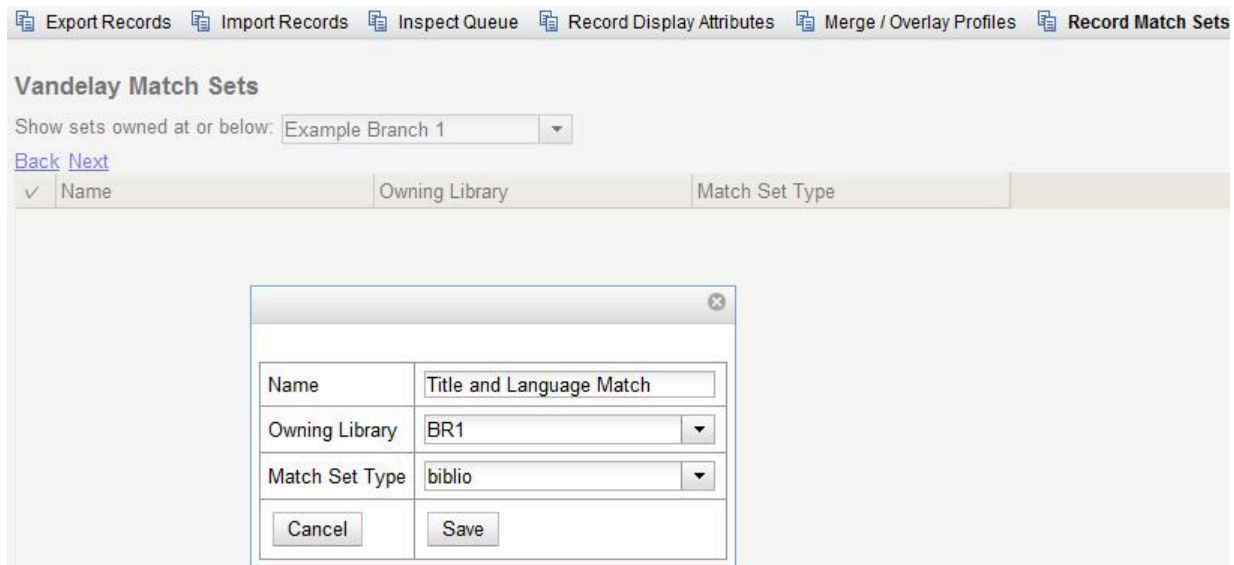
Export Records Import Records Inspect Queue Record Display Attributes Merge / Overlay Profiles Record Match Sets

Vandelay Match Sets

Show sets owned at or below: Example Branch 1

Back Next

| ✓ | Name | Owning Library | Match Set Type |
|---|---|---|---|

| Name | Title and Language Match |
|---|---|
| Owning Library | BR1 |
| Match Set Type | biblio |
| Cancel | Save |